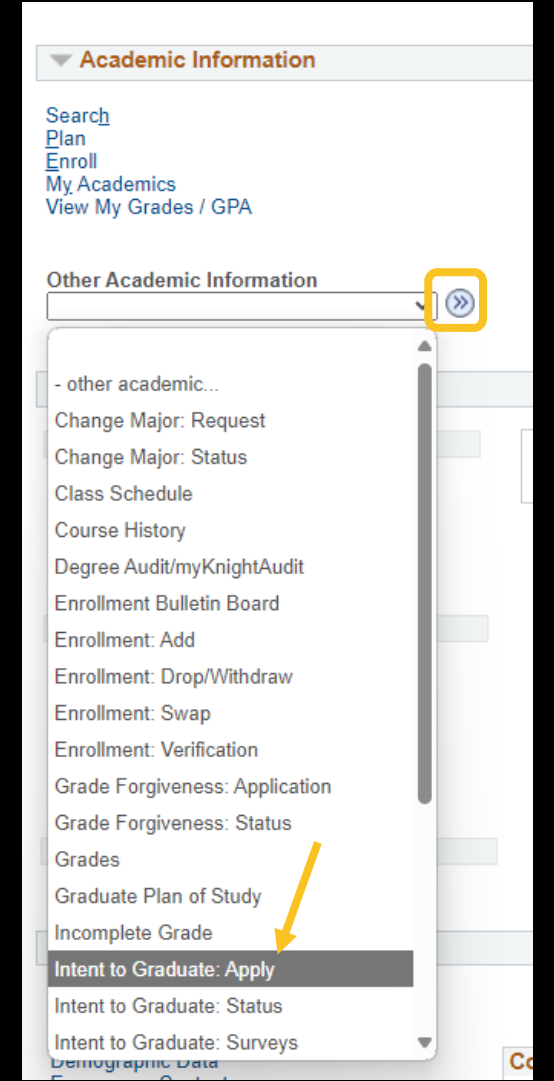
Academic Information

Search
Plan
Enroll
My Academics
View My Grades / GPA

Other Academic Information

- other academic...
Change Major: Request
Change Major: Status
Class Schedule
Course History
Degree Audit/myKnightAudit
Enrollment Bulletin Board
Enrollment: Add
Enrollment: Drop/Withdraw
Enrollment: Swap
Enrollment: Verification
Grade Forgiveness: Application
Grade Forgiveness: Status
Grades
Graduate Plan of Study
Incomplete Grade
Intent to Graduate: Apply
Intent to Graduate: Status
Intent to Graduate: Surveys

Demographic Data

Co